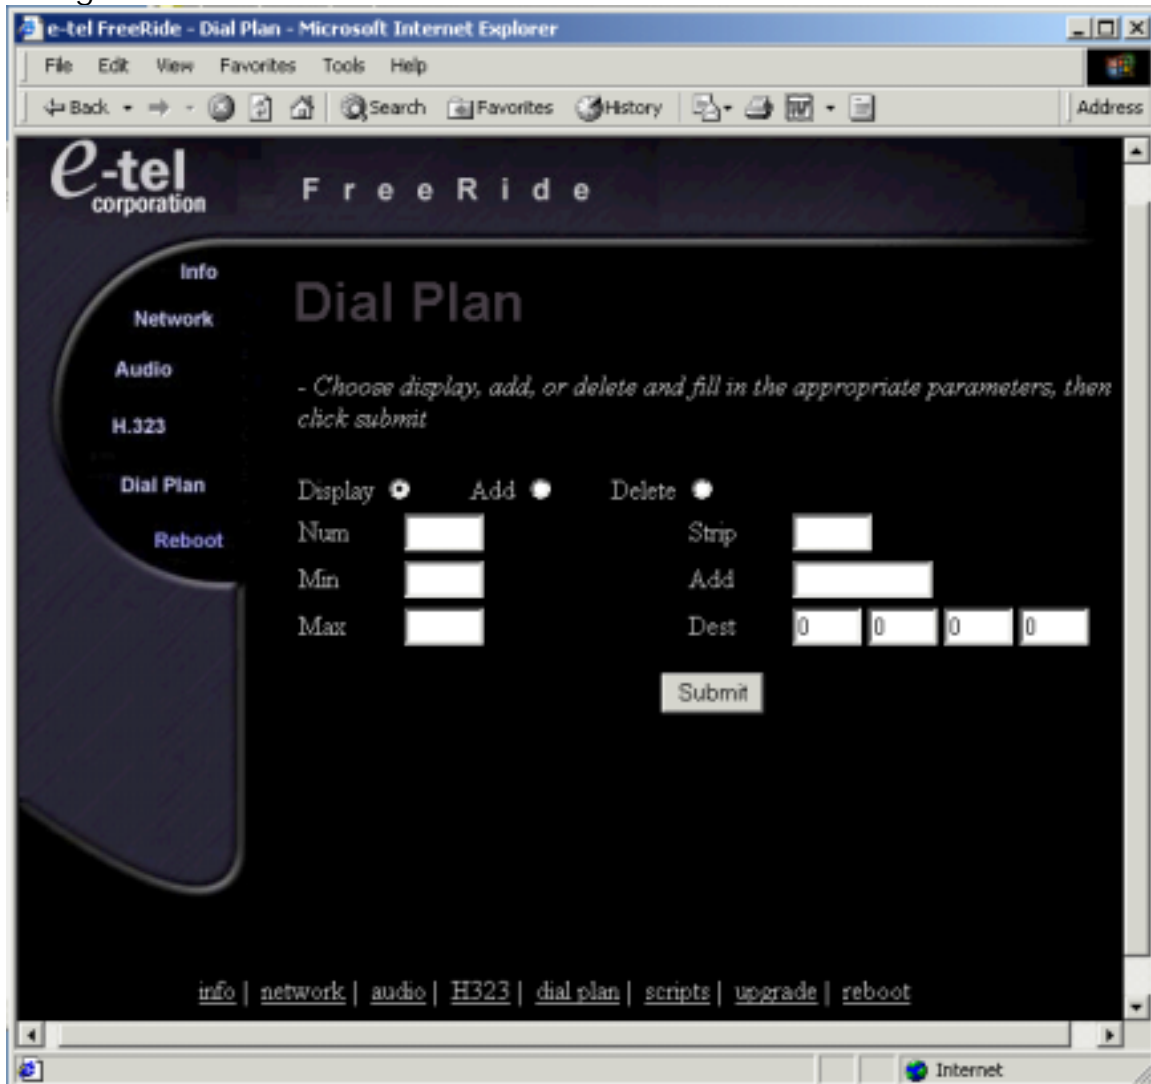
e-tel FreeRide - Dial Plan - Microsoft Internet Explorer

File Edit View Favorites Tools Help

Back Search Favorites History Address

e-tel corporation

F r e e R i d e

Info
Network
Audio
H.323
Dial Plan
Reboot

Dial Plan

- Choose display, add, or delete and fill in the appropriate parameters, then click submit

Display Add Delete

Num Strip
Min Add
Max Dest 0 0 0 0

Submit

info | network | audio | H323 | dial plan | scripts | upgrade | reboot

Internet